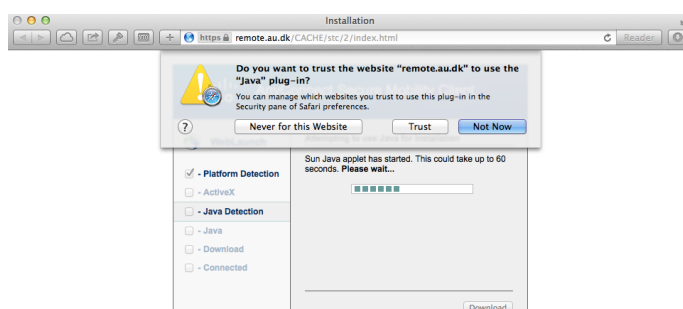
Installation

https remote.au.dk/CACHE/stc/2/index.html

Reader

Do you want to trust the website "remote.au.dk" to use the "Java" plug-in?

You can manage which websites you trust to use this plug-in in the Security pane of Safari preferences.

?

Never for this Website

Trust

Not Now

WebLaunch

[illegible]

- Platform Detection

- ActiveX

- Java Detection

- Java

- Download

- Connected

Sun Java applet has started. This could take up to 60 seconds. Please wait...

Download